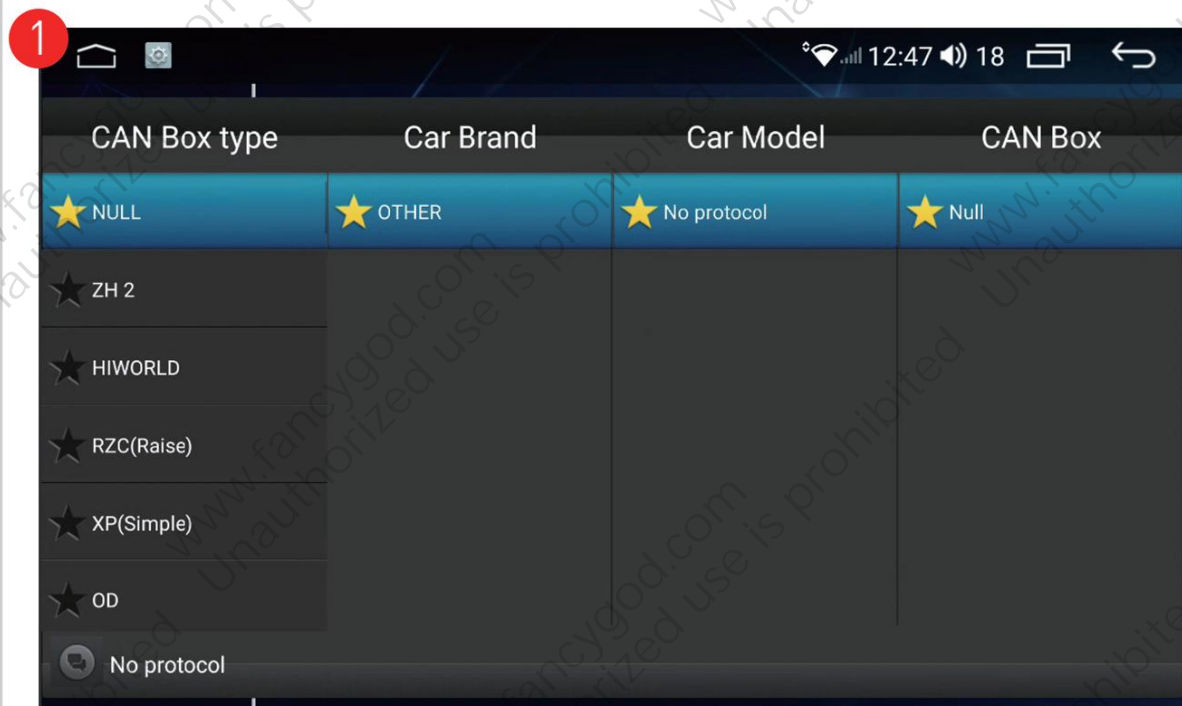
1

12:47 18

| CAN Box type | Car Brand | Car Model | CAN Box |
|---|---|---|---|
| NULL | OTHER | No protocol | Null |
| ZH 2 | | | |
| HIWORLD | | | |
| RZC(Raise) | | | |
| XP(Simple) | | | |
| OD | | | |

No protocol

www.fancygod.com Unauthorized use is prohibited